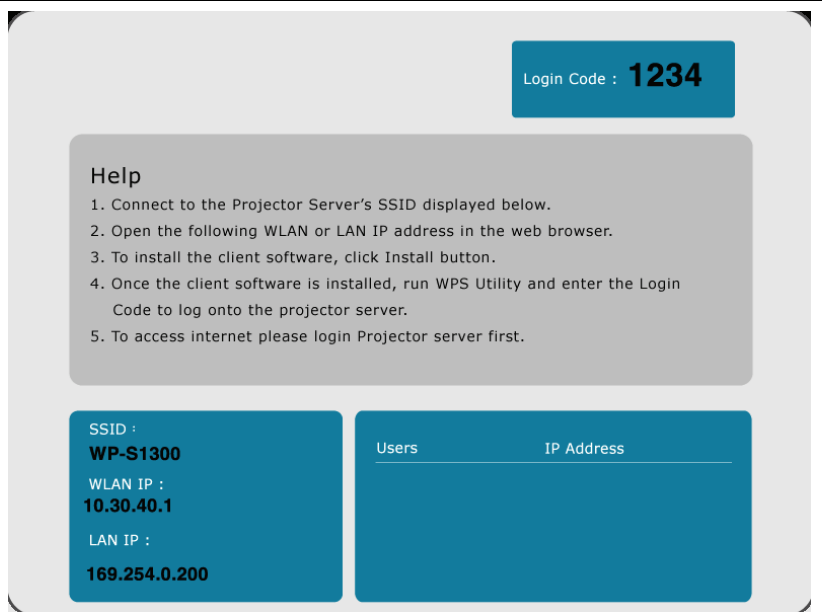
Login Code : 1234

Help
1. Connect to the Projector Server's SSID displayed below.
2. Open the following WLAN or LAN IP address in the web browser.
3. To install the client software, click Install button.
4. Once the client software is installed, run WPS Utility and enter the Login Code to log onto the projector server.
5. To access internet please login Projector server first.

SSID :
WP-S1300
WLAN IP :
10.30.40.1
LAN IP :
169.254.0.200

| Users | IP Address |
|---|---|